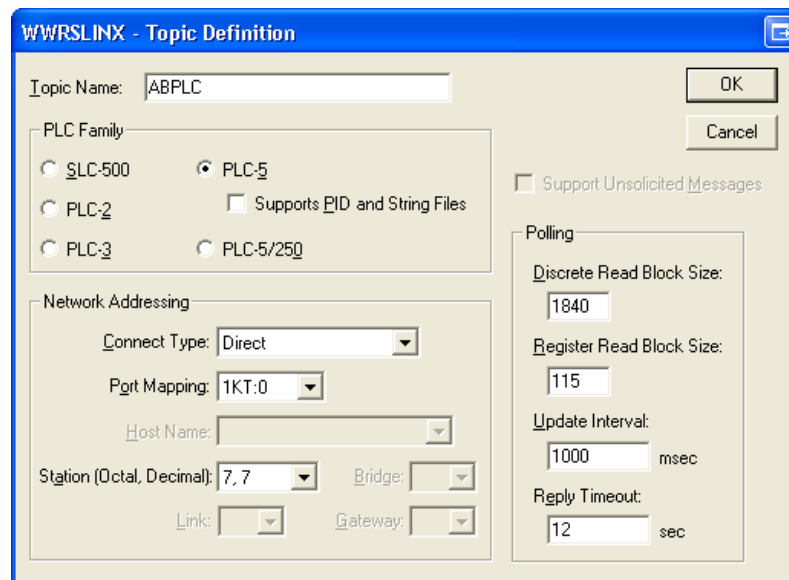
WWRSLINX - Topic Definition

Topic Name: ABPLC

OK

Cancel

PLC Family

SLC-500

PLC-5

Supports PID and String Files

PLC-2

PLC-3

PLC-5/250

Support Unsolicited Messages

Polling

Discrete Read Block Size:

1840

Register Read Block Size:

115

Update Interval:

1000 msec

Reply Timeout:

12 sec

Network Addressing

Connect Type: Direct

Port Mapping: 1KT:0

Host Name:

Station (Octal, Decimal): 7, 7

Bridge:

Link:

Gateway: